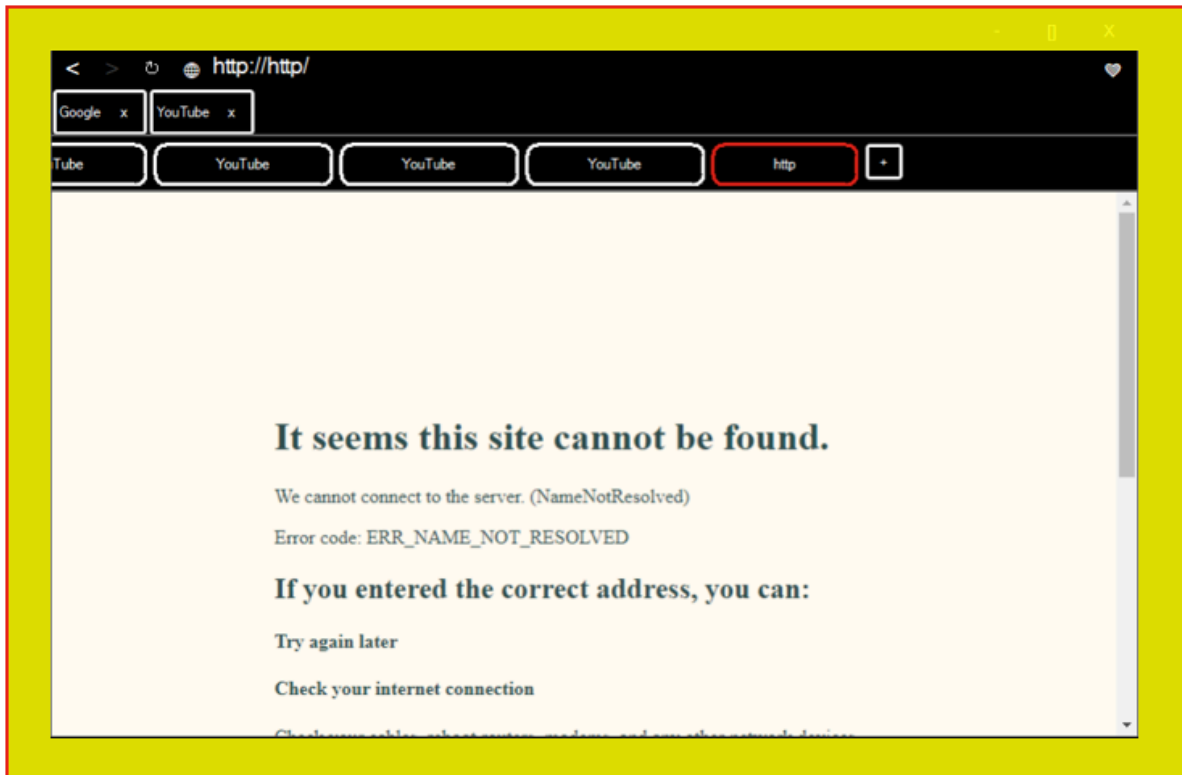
- [] X

< > ↻ http://http/

Google x YouTube x

Tube YouTube YouTube YouTube http +

It seems this site cannot be found.

We cannot connect to the server. (NameNotResolved)

Error code: ERR_NAME_NOT_RESOLVED

If you entered the correct address, you can:

Try again later

Check your internet connection

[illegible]